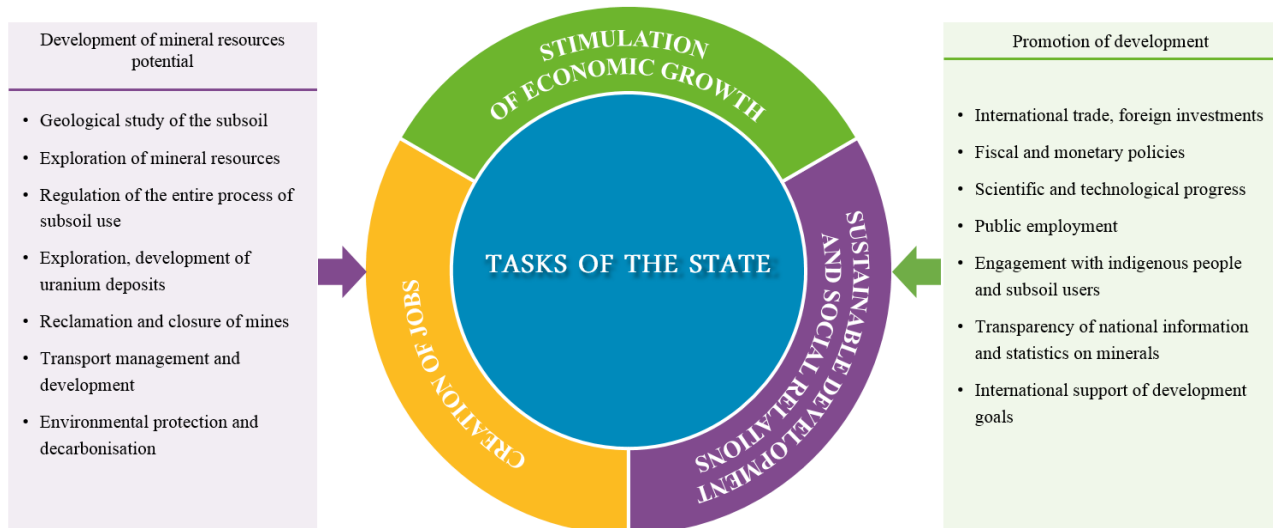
Development of mineral resources potential

- Geological study of the subsoil
- Exploration of mineral resources
- Regulation of the entire process of subsoil use
- Exploration, development of uranium deposits
- Reclamation and closure of mines
- Transport management and development
- Environmental protection and decarbonisation

STIMULATION OF ECONOMIC GROWTH

TASKS OF THE STATE

CREATION OF JOBS

SUSTAINABLE DEVELOPMENT AND SOCIAL RELATIONS

Promotion of development

- International trade, foreign investments
- Fiscal and monetary policies
- Scientific and technological progress
- Public employment
- Engagement with indigenous people and subsoil users
- Transparency of national information and statistics on minerals
- International support of development goals